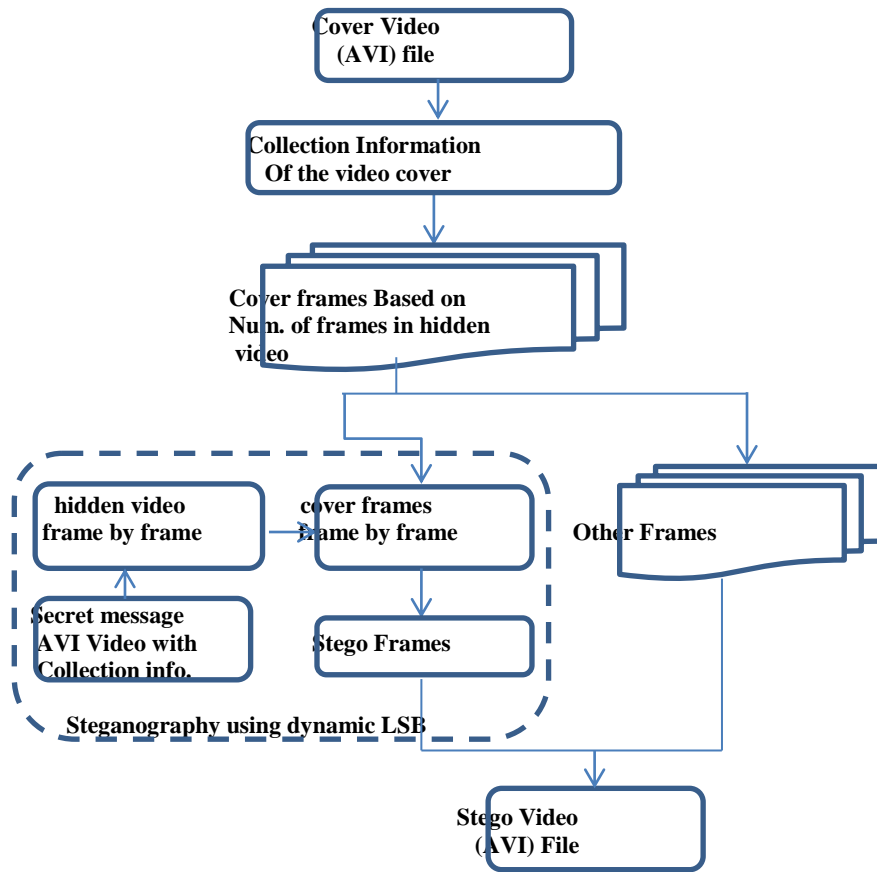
Cover Video
(AVI) file

Collection Information
Of the video cover

Cover frames Based on
Num. of frames in hidden
video

hidden video
frame by frame

cover frames
frame by frame

Other Frames

Secret message
AVI Video with
Collection info.

Stego Frames

Steganography using dynamic LSB

Stego Video
(AVI) File